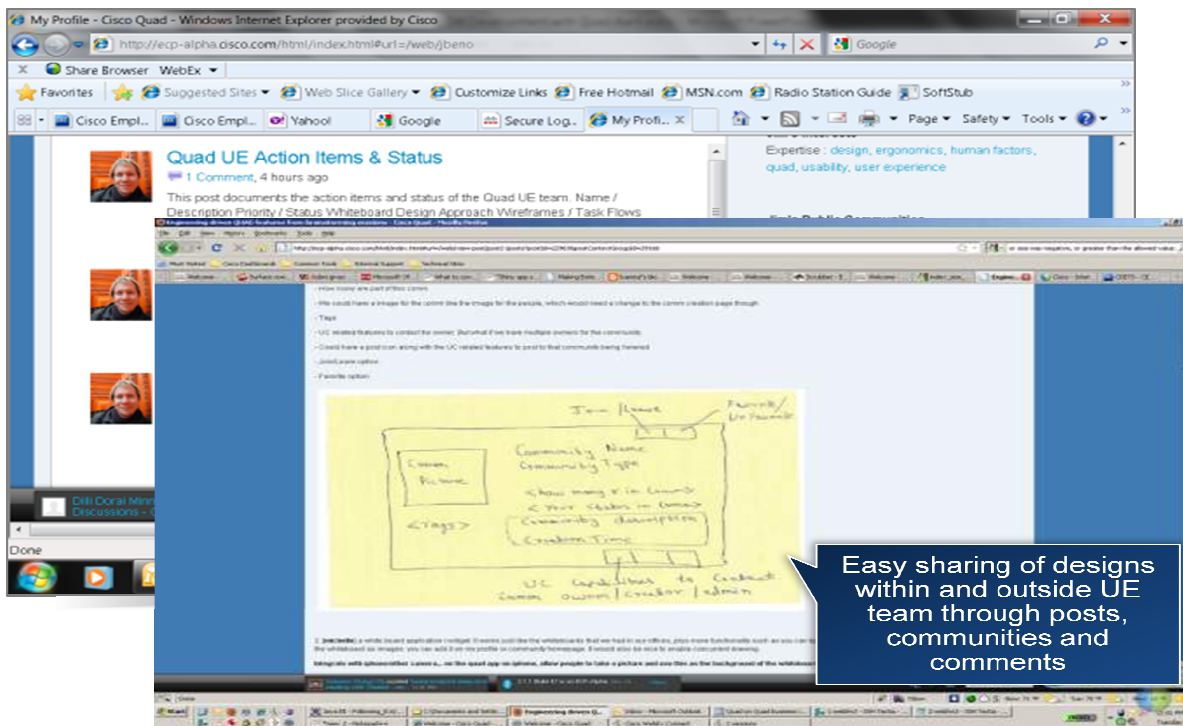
My Profile - Cisco Quad - Windows Internet Explorer provided by Cisco

http://ecp-alpha.cisco.com/html/index.html#url=/web/jbeno

Google

Share Browser WebEx

Favorites Suggested Sites Web Slice Gallery Customize Links Free Hotmail MSN.com Radio Station Guide SoftStub

Cisco Empl... Cisco Empl... Yahoo! Google Secure Log... My Profi...

Page Safety Tools

Expertise : design, ergonomics, human factors, quad, usability, user experience

Quad UE Action Items & Status

1 Comment, 4 hours ago

This post documents the action items and status of the Quad UE team. Name / Description Priority / Status Whiteboard Design Approach Wireframes / Task Flows

Dilli Dorai Minn
Discussions

Done

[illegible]

- How many are part of this comm
- We could have a image for the comm like the image for the people, which would need a change to the comm creation page though
- Tags
- UC related features to contact the owner. But what if we have multiple owners for the community
- Could have a post icon along with the UC related features to post to that community being viewed
- Join/Leave option
- Favorite option

Join / Leave
Favorite / Un Favorite
Comm Picture
Community Name
Community Type
Show many # in Comm
< Your status in Comm >
<Tags>
Community description
Creation Time
UC Capabilities to Contact Comm owner / creator / admin

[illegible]

Easy sharing of designs within and outside UE team through posts, communities and comments

Start